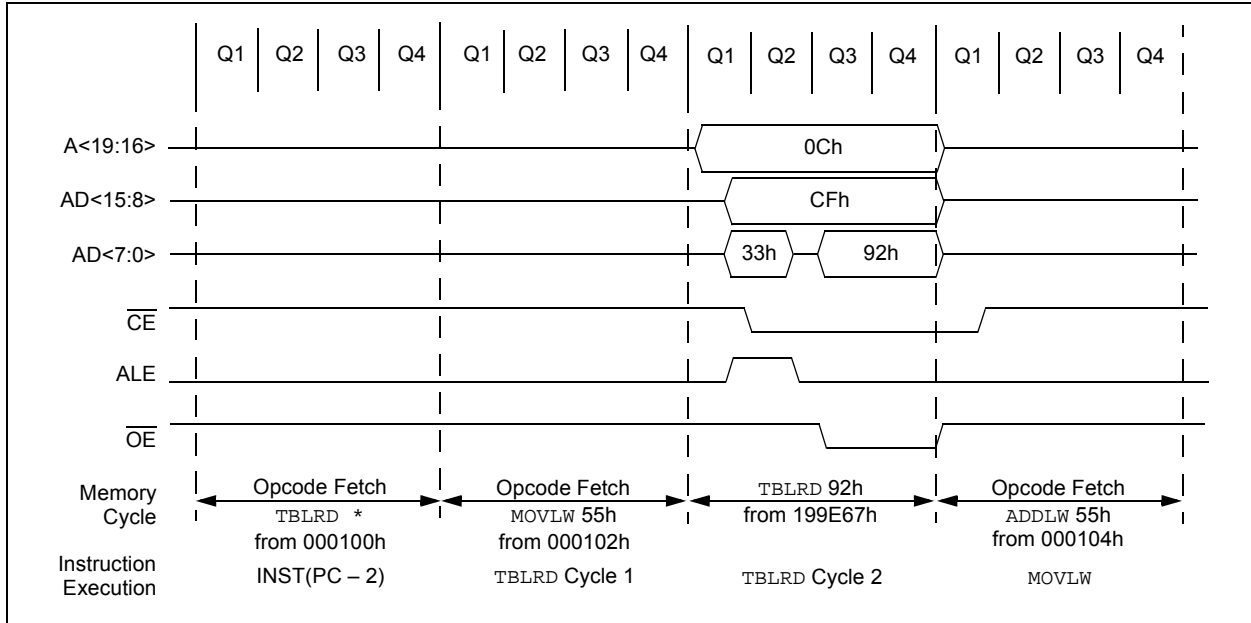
Q1 Q2 Q3 Q4 Q1 Q2 Q3 Q4 Q1 Q2 Q3 Q4 Q1 Q2 Q3 Q4

A<19:16>
0Ch

AD<15:8>
CFh

AD<7:0>
33h
92h

$\overline{CE}$

ALE

$\overline{OE}$

Memory Cycle
Opcode Fetch TBLRD * from 000100h
Opcode Fetch MOVLW 55h from 000102h
TBLRD 92h from 199E67h
Opcode Fetch ADDLW 55h from 000104h

Instruction Execution
INST(PC – 2)
TBLRD Cycle 1
TBLRD Cycle 2
MOVLW